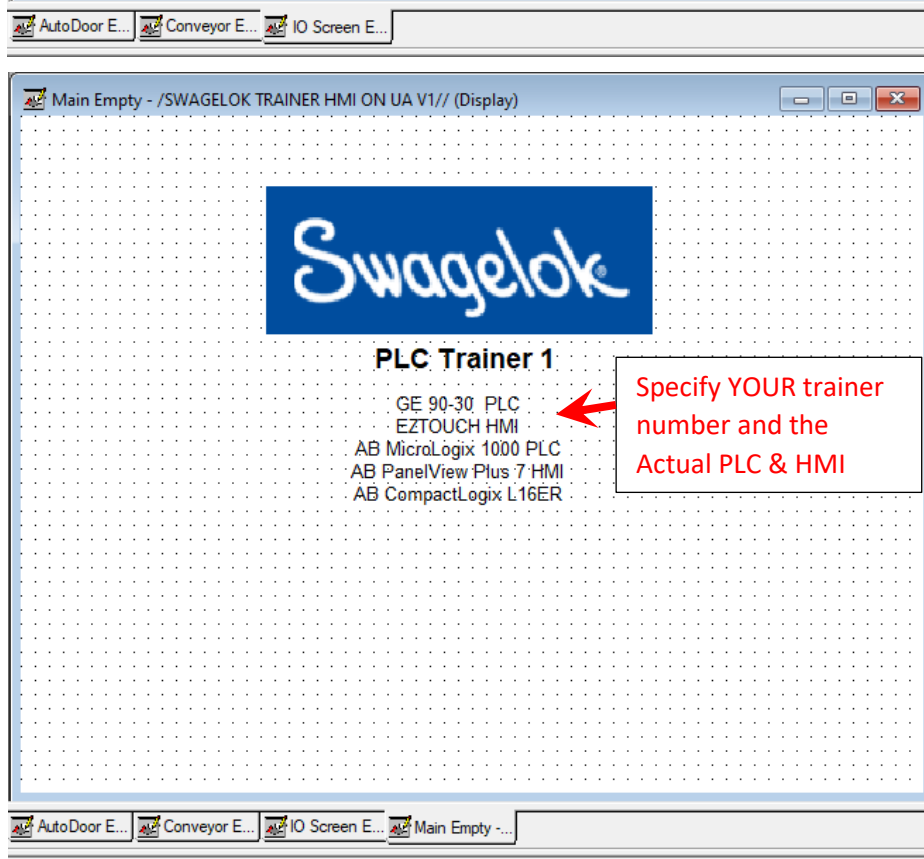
AutoDoor E... Conveyor E... IO Screen E...

Main Empty - /SWAGELOK TRAINER HMI ON UA V1// (Display)

Swagelok

PLC Trainer 1

GE 90-30 PLC
EZTOUCH HMI
AB MicroLogix 1000 PLC
AB PanelView Plus 7 HMI
AB CompactLogix L16ER

Specify YOUR trainer number and the Actual PLC & HMI

AutoDoor E... Conveyor E... IO Screen E... Main Empty -...